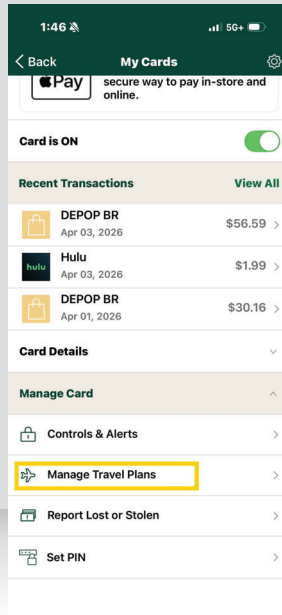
1:46
5G+
Back
My Cards
Pay
secure way to pay in-store and online.
Card is ON
Recent Transactions
View All
DEPOP BR
Apr 03, 2026
$56.59
hulu
Hulu
Apr 03, 2026
$1.99
DEPOP BR
Apr 01, 2026
$30.16
Card Details
Manage Card
Controls & Alerts
Manage Travel Plans
Report Lost or Stolen
Set PIN